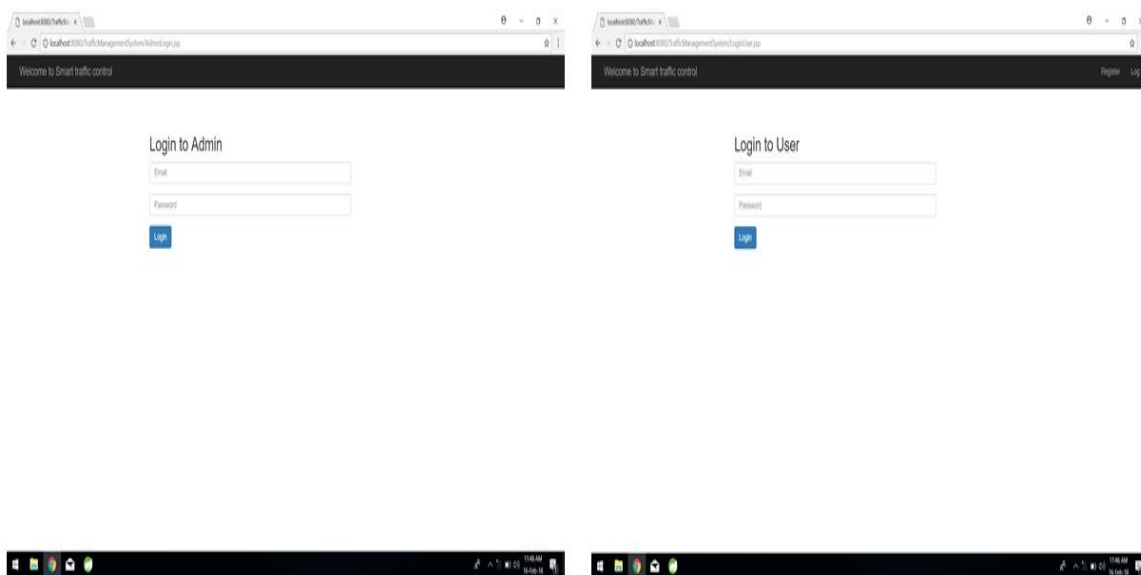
localhost:8080/TrafficM ×

localhost:8080/TrafficManagementSystem/AdminLogin.jsp

Welcome to Smart traffic control

Login to Admin

Email

Password

Login

11:46 AM
16-Feb-18

localhost:8080/TrafficM ×

localhost:8080/TrafficManagementSystem/LoginUser.jsp

Welcome to Smart traffic control

Register Log

Login to User

Email

Password

Login

11:46 AM
16-Feb-18